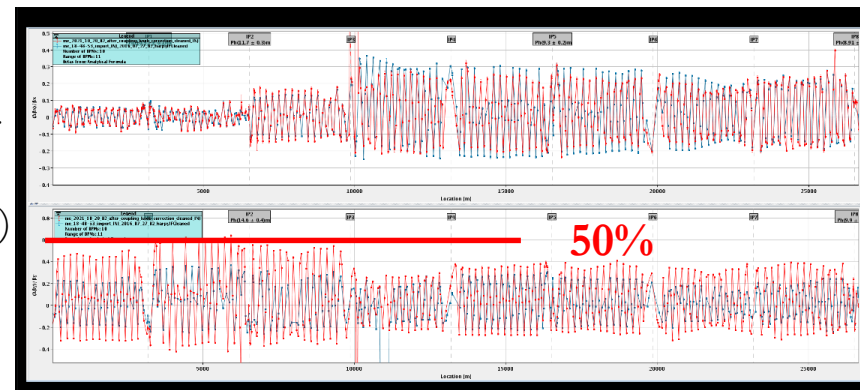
Legend
Number of BPMs: 19
Range of BPMs: 11
IP2
Ph(11.7 ± 0.8)m
IP3
IP4
IP5
Ph(9.3 ± 0.2)m
IP6
IP7
IP8
0.5
0.4
0.3
0.2
0.1
0
-0.1
-0.2
-0.3
-0.4
5000
10000
15000
20000
25000
Location [m]

Legend
Number of BPMs: 10
Range of BPMs: 11
IP2
Ph(12.3 ± 0.4)m
IP3
IP4
IP5
IP6
IP7
IP8
50%
0.6
0.4
0.2
0
-0.2
-0.4
5000
10000
15000
20000
25000
Location [m]